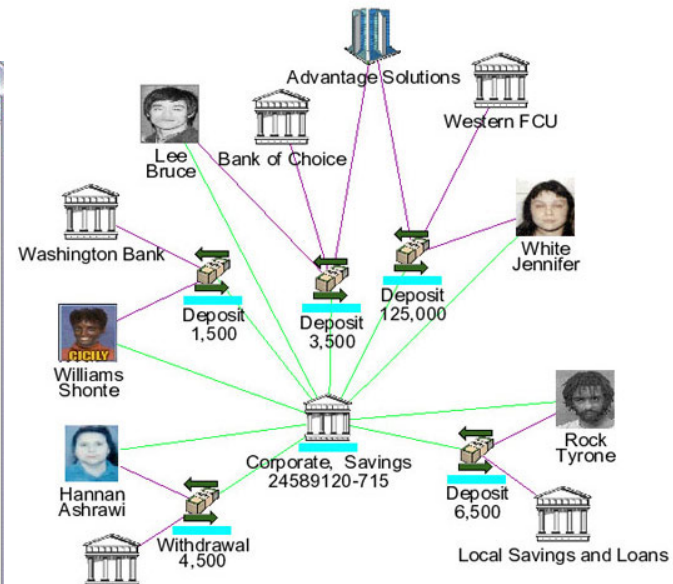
Advantage Solutions

Lee Bruce

Bank of Choice

Western FCU

Washington Bank

White Jennifer

Deposit 1,500

Deposit 3,500

Deposit 125,000

CICILY

Williams Shonte

Rock Tyrone

Corporate, Savings 24589120-715

Hannan Ashrawi

Deposit 6,500

Withdrawal 4,500

Local Savings and Loans